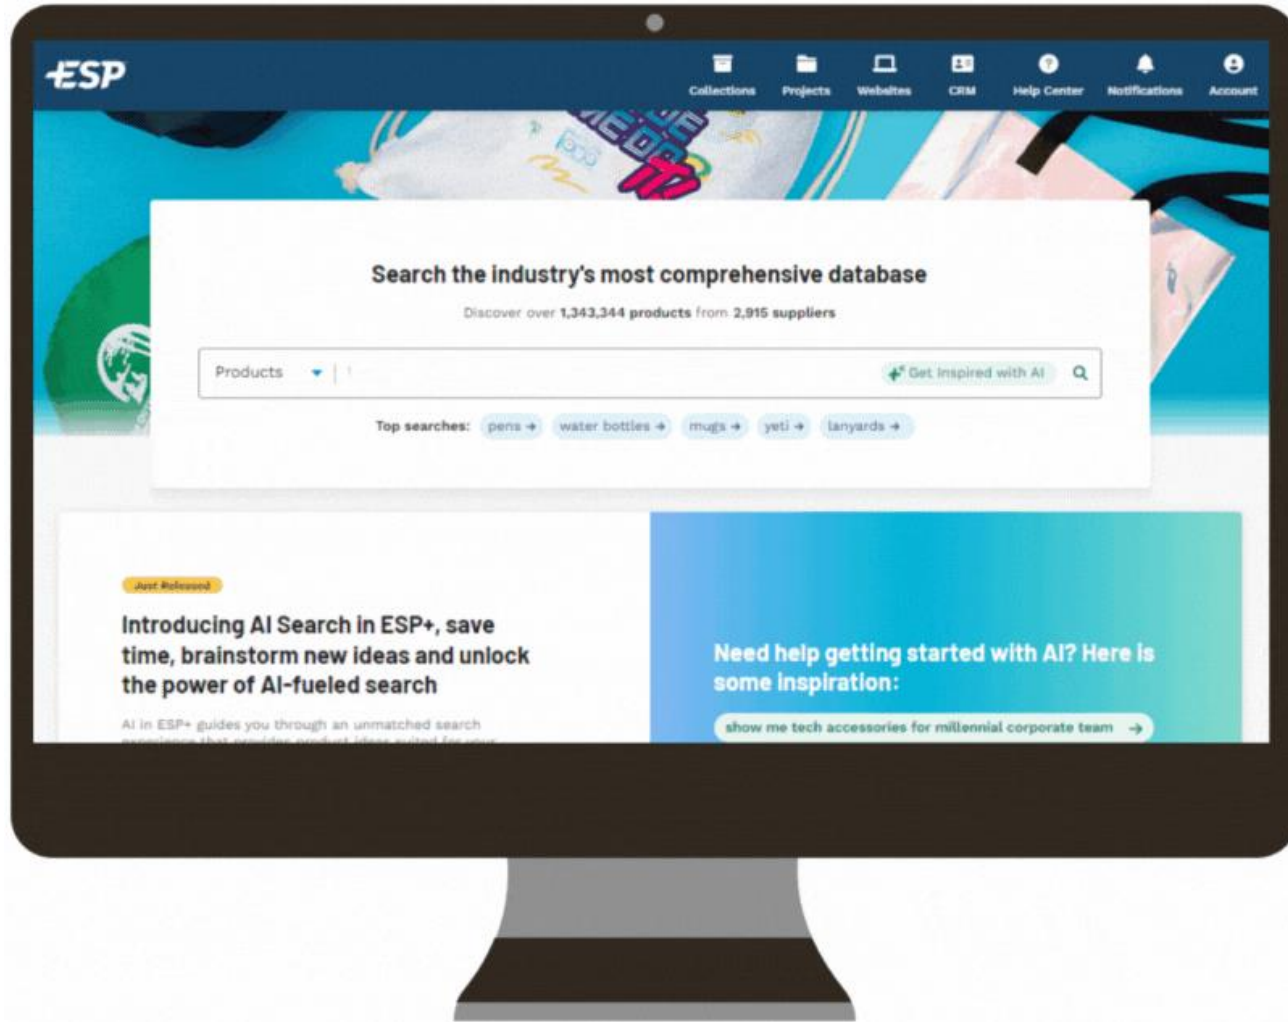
ESP

Collections Projects Websites CRM Help Center Notifications Account

Search the industry's most comprehensive database

Discover over 1,343,344 products from 2,915 suppliers

Products

Get Inspired with AI

Top searches: pens → water bottles → mugs → yeti → lanyards →

Just Released

Introducing AI Search in ESP+, save time, brainstorm new ideas and unlock the power of AI-fueled search

AI in ESP+ guides you through an unmatched search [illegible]

Need help getting started with AI? Here is some inspiration:

show me tech accessories for millennial corporate team →